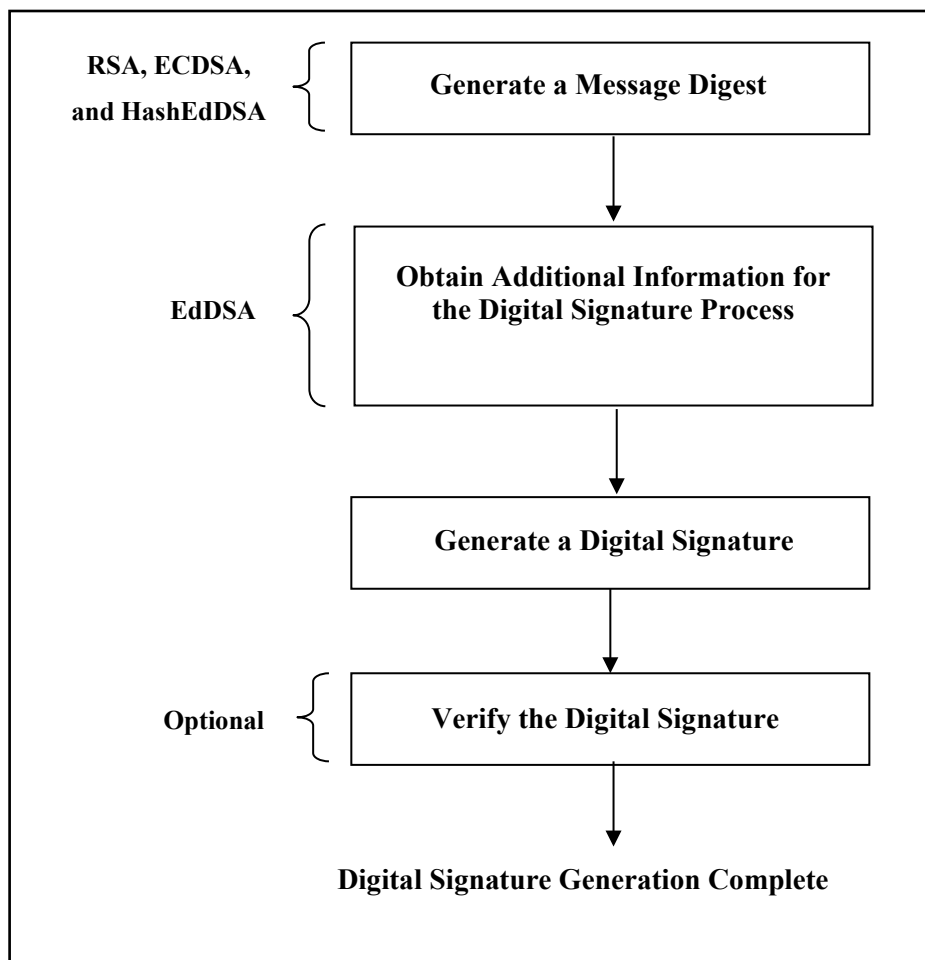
RSA, ECDSA, and HashEdDSA

Generate a Message Digest

EdDSA

Obtain Additional Information for the Digital Signature Process

Generate a Digital Signature

Optional

Verify the Digital Signature

Digital Signature Generation Complete